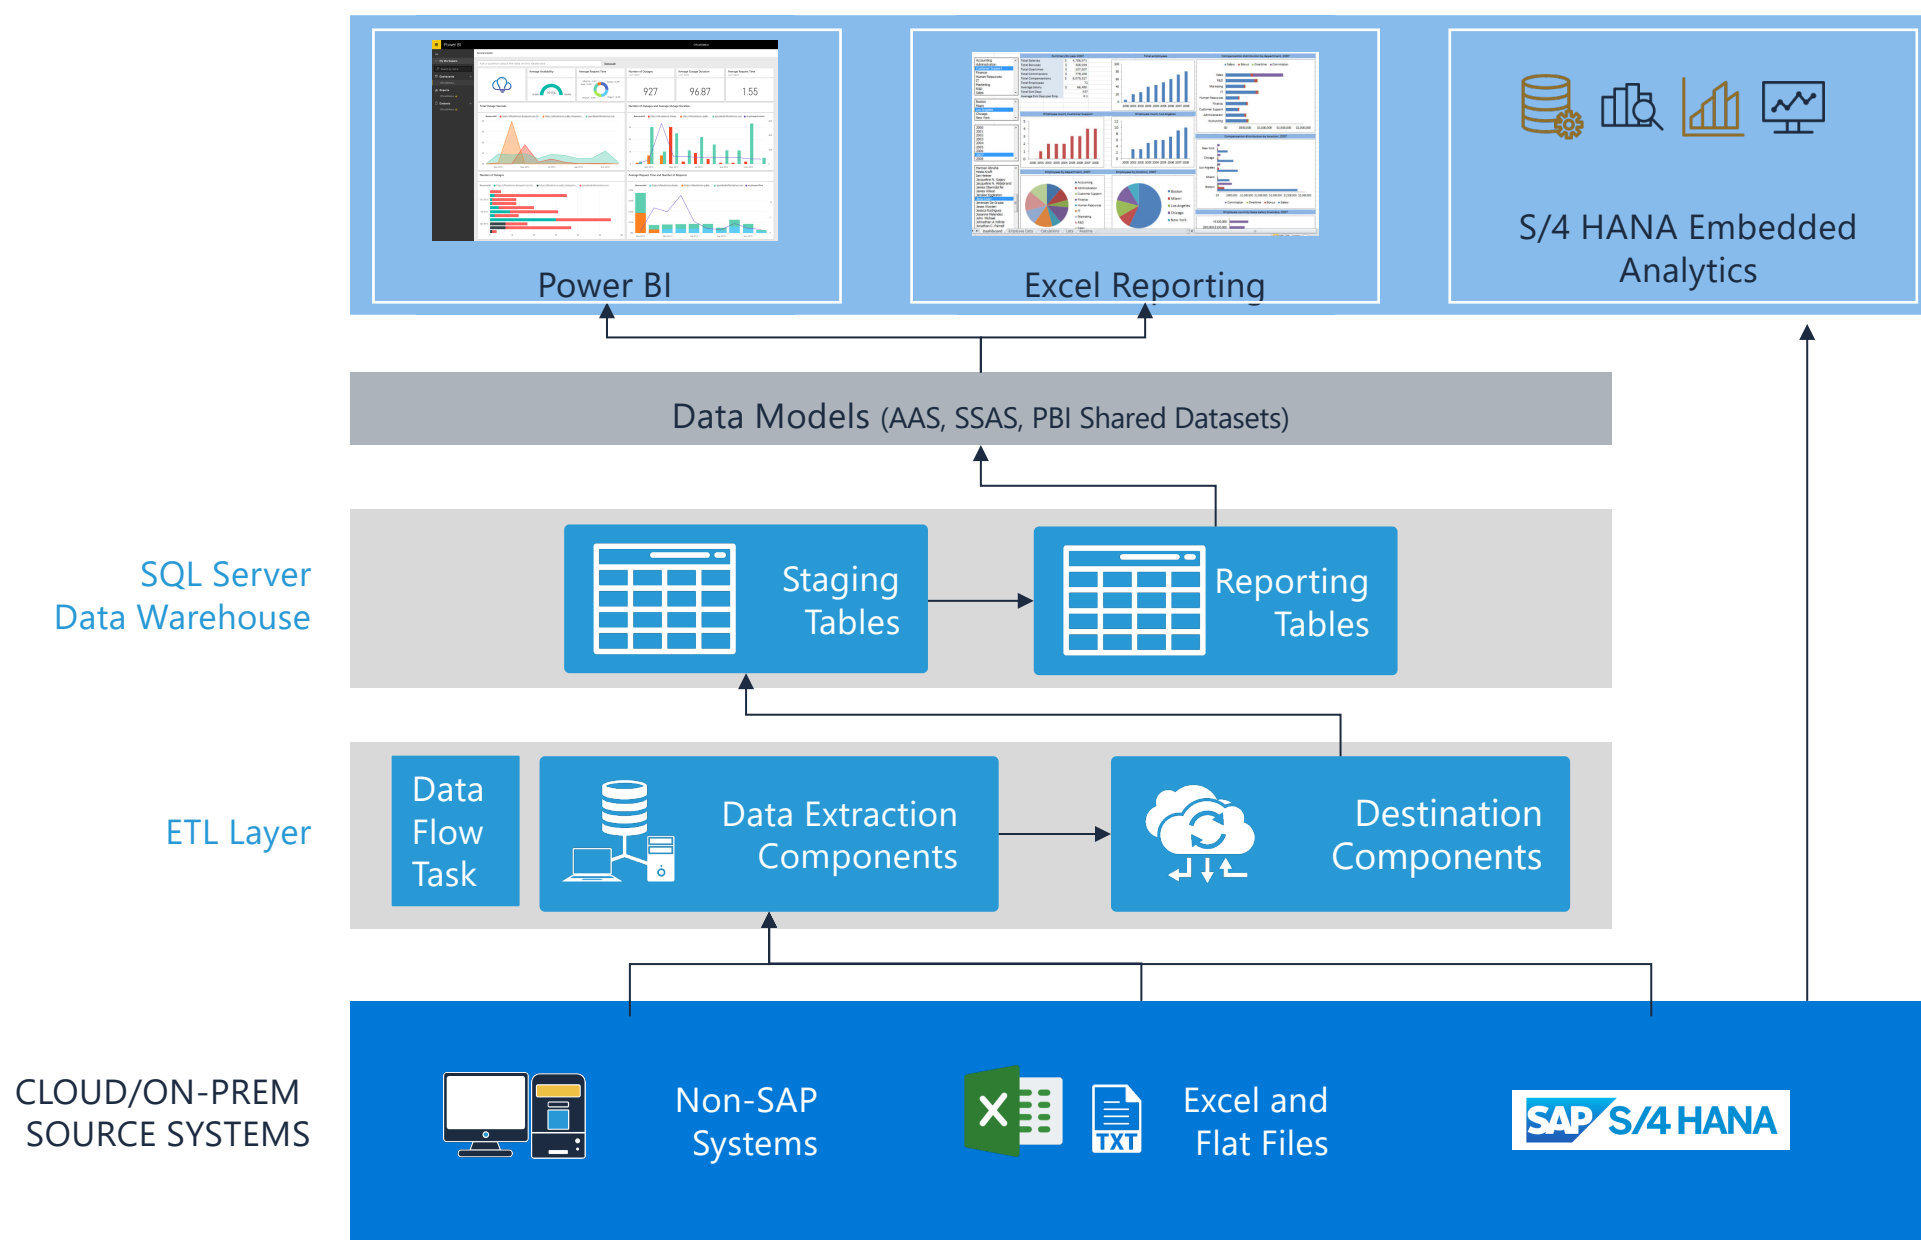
927 96.87 1.55

Power BI

Excel Reporting

S/4 HANA Embedded Analytics

Data Models (AAS, SSAS, PBI Shared Datasets)

SQL Server Data Warehouse

Staging Tables

Reporting Tables

ETL Layer

Data Flow Task

Data Extraction Components

Destination Components

CLOUD/ON-PREM SOURCE SYSTEMS

Non-SAP Systems

TXT

Excel and Flat Files

SAP S/4HANA